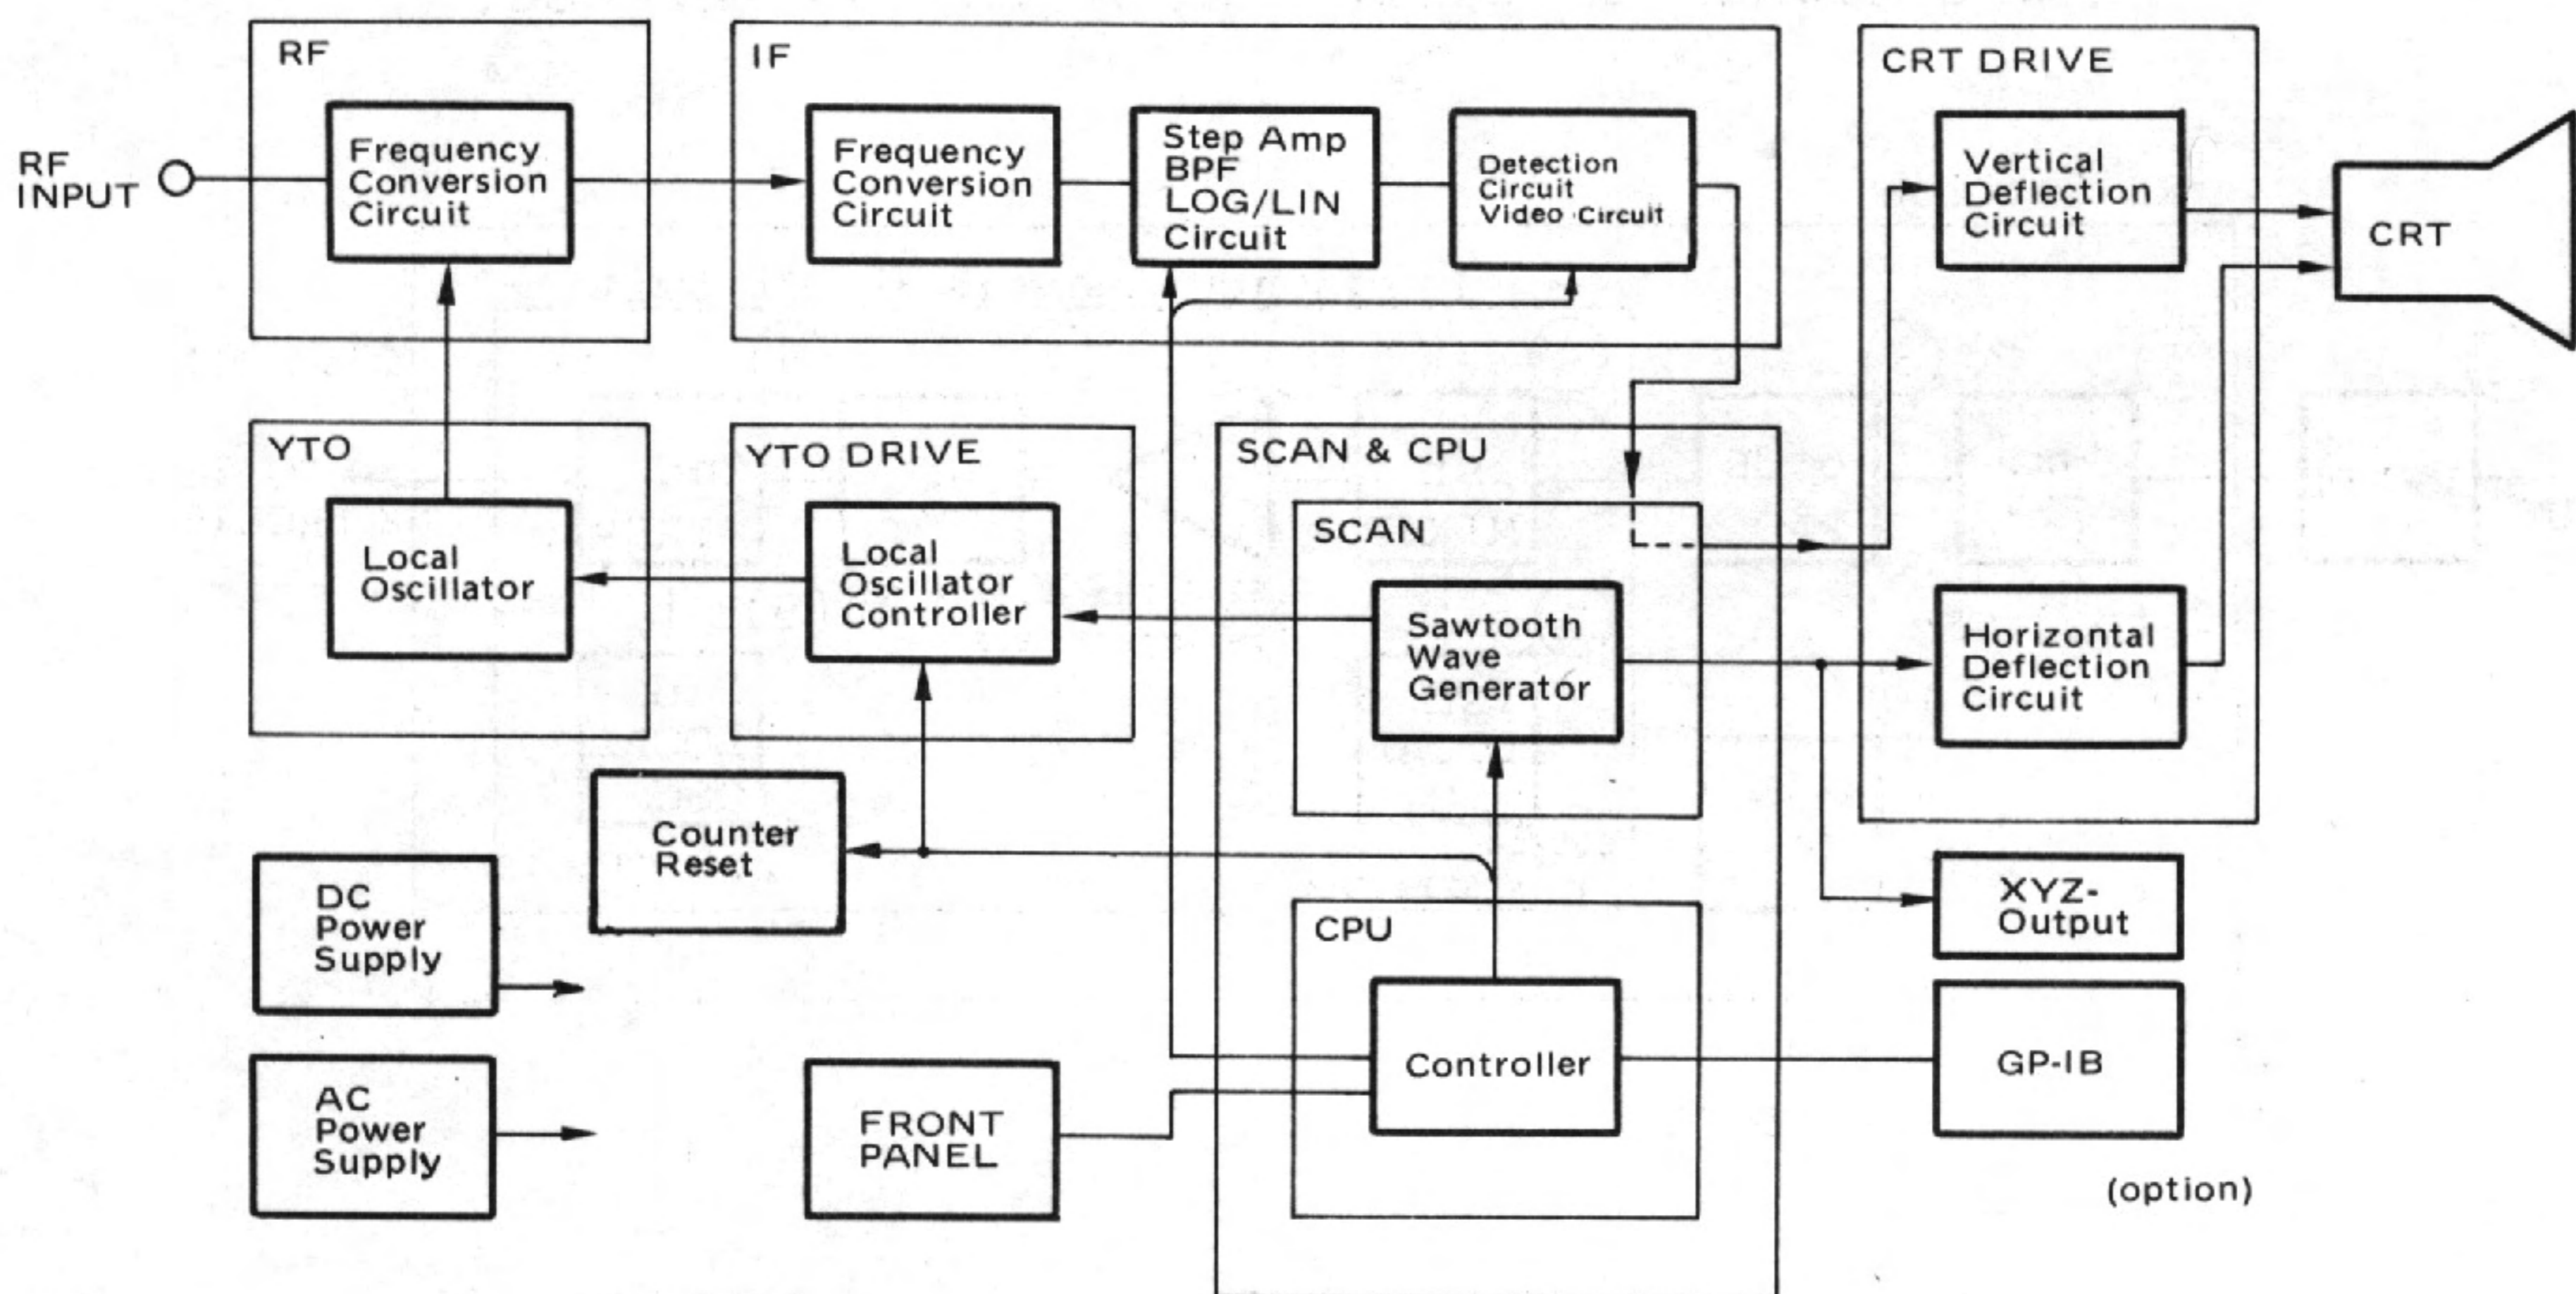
RF

IF

CRT DRIVE

RF INPUT

Frequency Conversion Circuit

Frequency Conversion Circuit

Step Amp BPF LOG/LIN Circuit

Detection Circuit Video Circuit

Vertical Deflection Circuit

CRT

YTO

YTO DRIVE

SCAN & CPU

SCAN

Local Oscillator

Local Oscillator Controller

Sawtooth Wave Generator

Horizontal Deflection Circuit

Counter Reset

DC Power Supply

CPU

XYZ-Output

AC Power Supply

FRONT PANEL

Controller

GP-IB

(option)